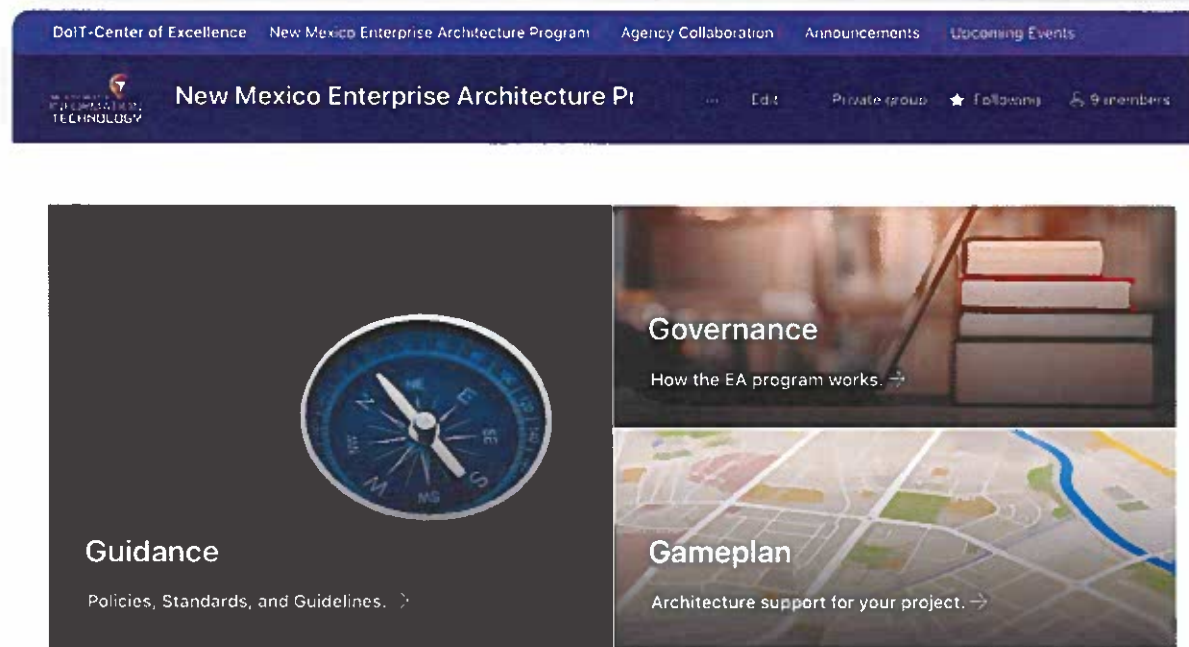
DoIT-Center of Excellence New Mexico Enterprise Architecture Program Agency Collaboration Announcements Upcoming Events

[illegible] INFORMATION TECHNOLOGY

New Mexico Enterprise Architecture Pr

... Edit Private group ★ Following 9 members

Guidance

Policies, Standards, and Guidelines. >

Governance

How the EA program works. →

Gameplan

Architecture support for your project. →